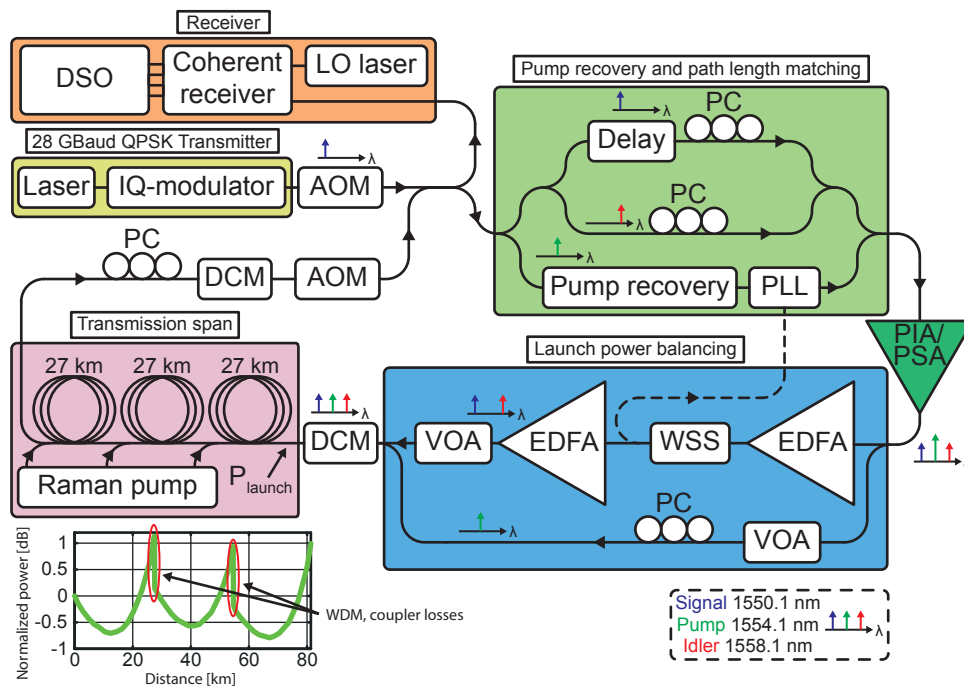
Receiver

DSO

Coherent receiver

LO laser

28 GBaud QPSK Transmitter

Laser

IQ-modulator

AOM

λ

PC

DCM

AOM

Pump recovery and path length matching

λ

PC

Delay

PC

λ

λ

Pump recovery

PLL

PIA/ PSA

Transmission span

27 km

27 km

27 km

Raman pump

$P_{launch}$

λ

DCM

Launch power balancing

λ

VOA

EDFA

WSS

EDFA

PC

λ

VOA

Normalized power [dB]

1

0.5

0

-0.5

-1

0

20

40

60

80

Distance [km]

WDM, coupler losses

Signal 1550.1 nm

Pump 1554.1 nm

Idler 1558.1 nm

λ